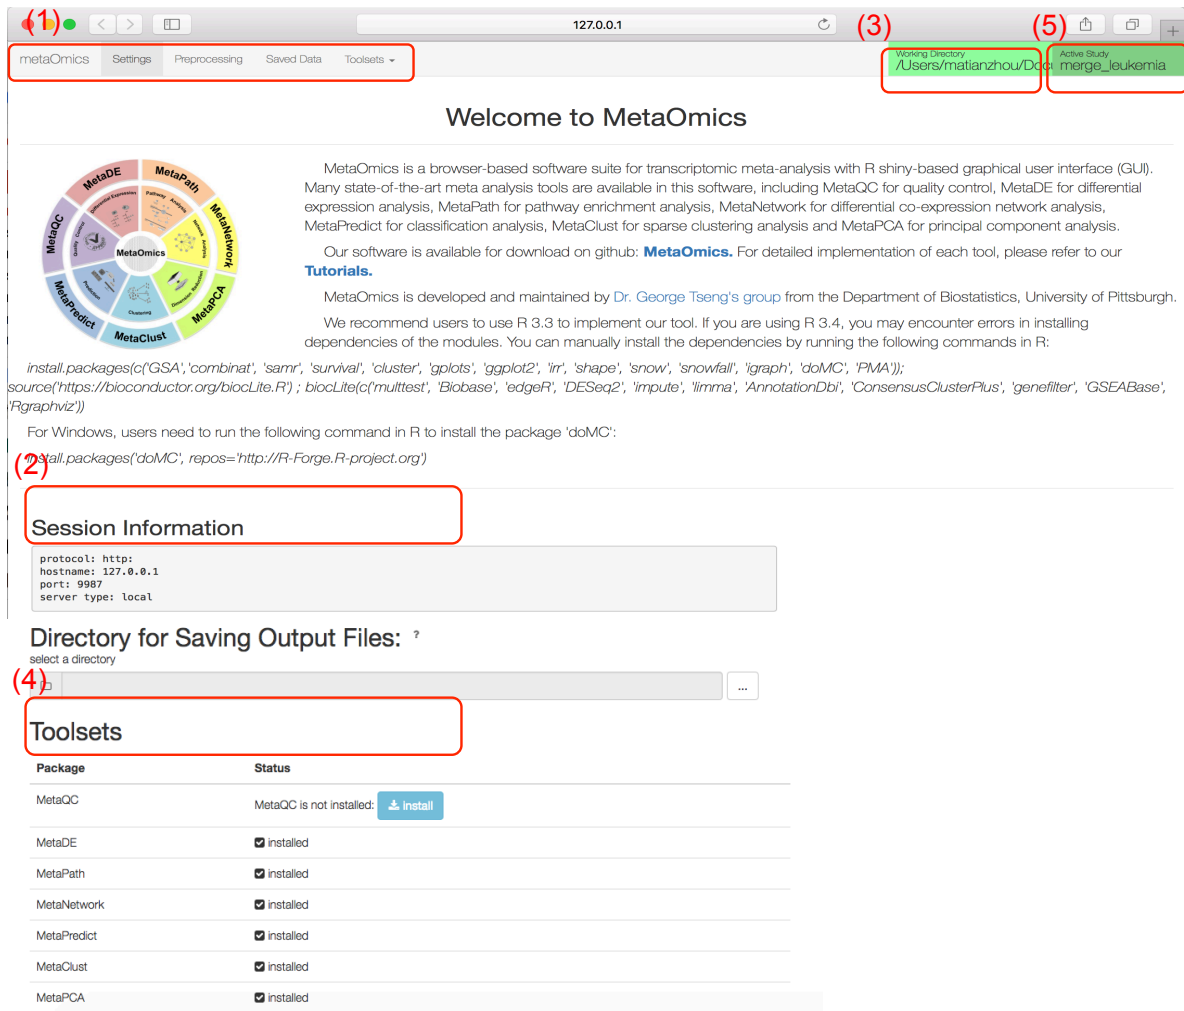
(1)

127.0.0.1

(3) (5)

metaOmics Settings Preprocessing Saved Data Toolsets

Working Directory
/Users/matianzhou/Doc

Active Study
merge_leukemia

Welcome to MetaOmics

MetaDE MetaPath MetaNetwork MetaPCA MetaClust MetaPredict MetaQC MetaOmics

MetaOmics is a browser-based software suite for transcriptomic meta-analysis with R shiny-based graphical user interface (GUI). Many state-of-the-art meta analysis tools are available in this software, including MetaQC for quality control, MetaDE for differential expression analysis, MetaPath for pathway enrichment analysis, MetaNetwork for differential co-expression network analysis, MetaPredict for classification analysis, MetaClust for sparse clustering analysis and MetaPCA for principal component analysis.

Our software is available for download on github: MetaOmics. For detailed implementation of each tool, please refer to our Tutorials.

MetaOmics is developed and maintained by Dr. George Tseng's group from the Department of Biostatistics, University of Pittsburgh.

We recommend users to use R 3.3 to implement our tool. If you are using R 3.4, you may encounter errors in installing dependencies of the modules. You can manually install the dependencies by running the following commands in R:

install.packages(c('GSA','combinat', 'samr', 'survival', 'cluster', 'gplots', 'ggplot2', 'irr', 'shape', 'snow', 'snowfall', 'igraph', 'doMC', 'PMA')); source('https://bioconductor.org/biocLite.R') ; biocLite(c('multtest', 'Biobase', 'edgeR', 'DESeq2', 'impute', 'limma', 'AnnotationDbi', 'ConsensusClusterPlus', 'genefilter', 'GSEABase', 'Rgraphviz'))

For Windows, users need to run the following command in R to install the package 'doMC':

(2)
install.packages('doMC', repos='http://R-Forge.R-project.org')

Session Information

protocol: http:
hostname: 127.0.0.1
port: 9987
server type: local

Directory for Saving Output Files: ?

select a directory

(4) ...

Toolsets

| Package | Status |
|---|---|
| MetaQC | MetaQC is not installed: Install |
| MetaDE | installed |
| MetaPath | installed |
| MetaNetwork | installed |
| MetaPredict | installed |
| MetaClust | installed |
| MetaPCA | installed |